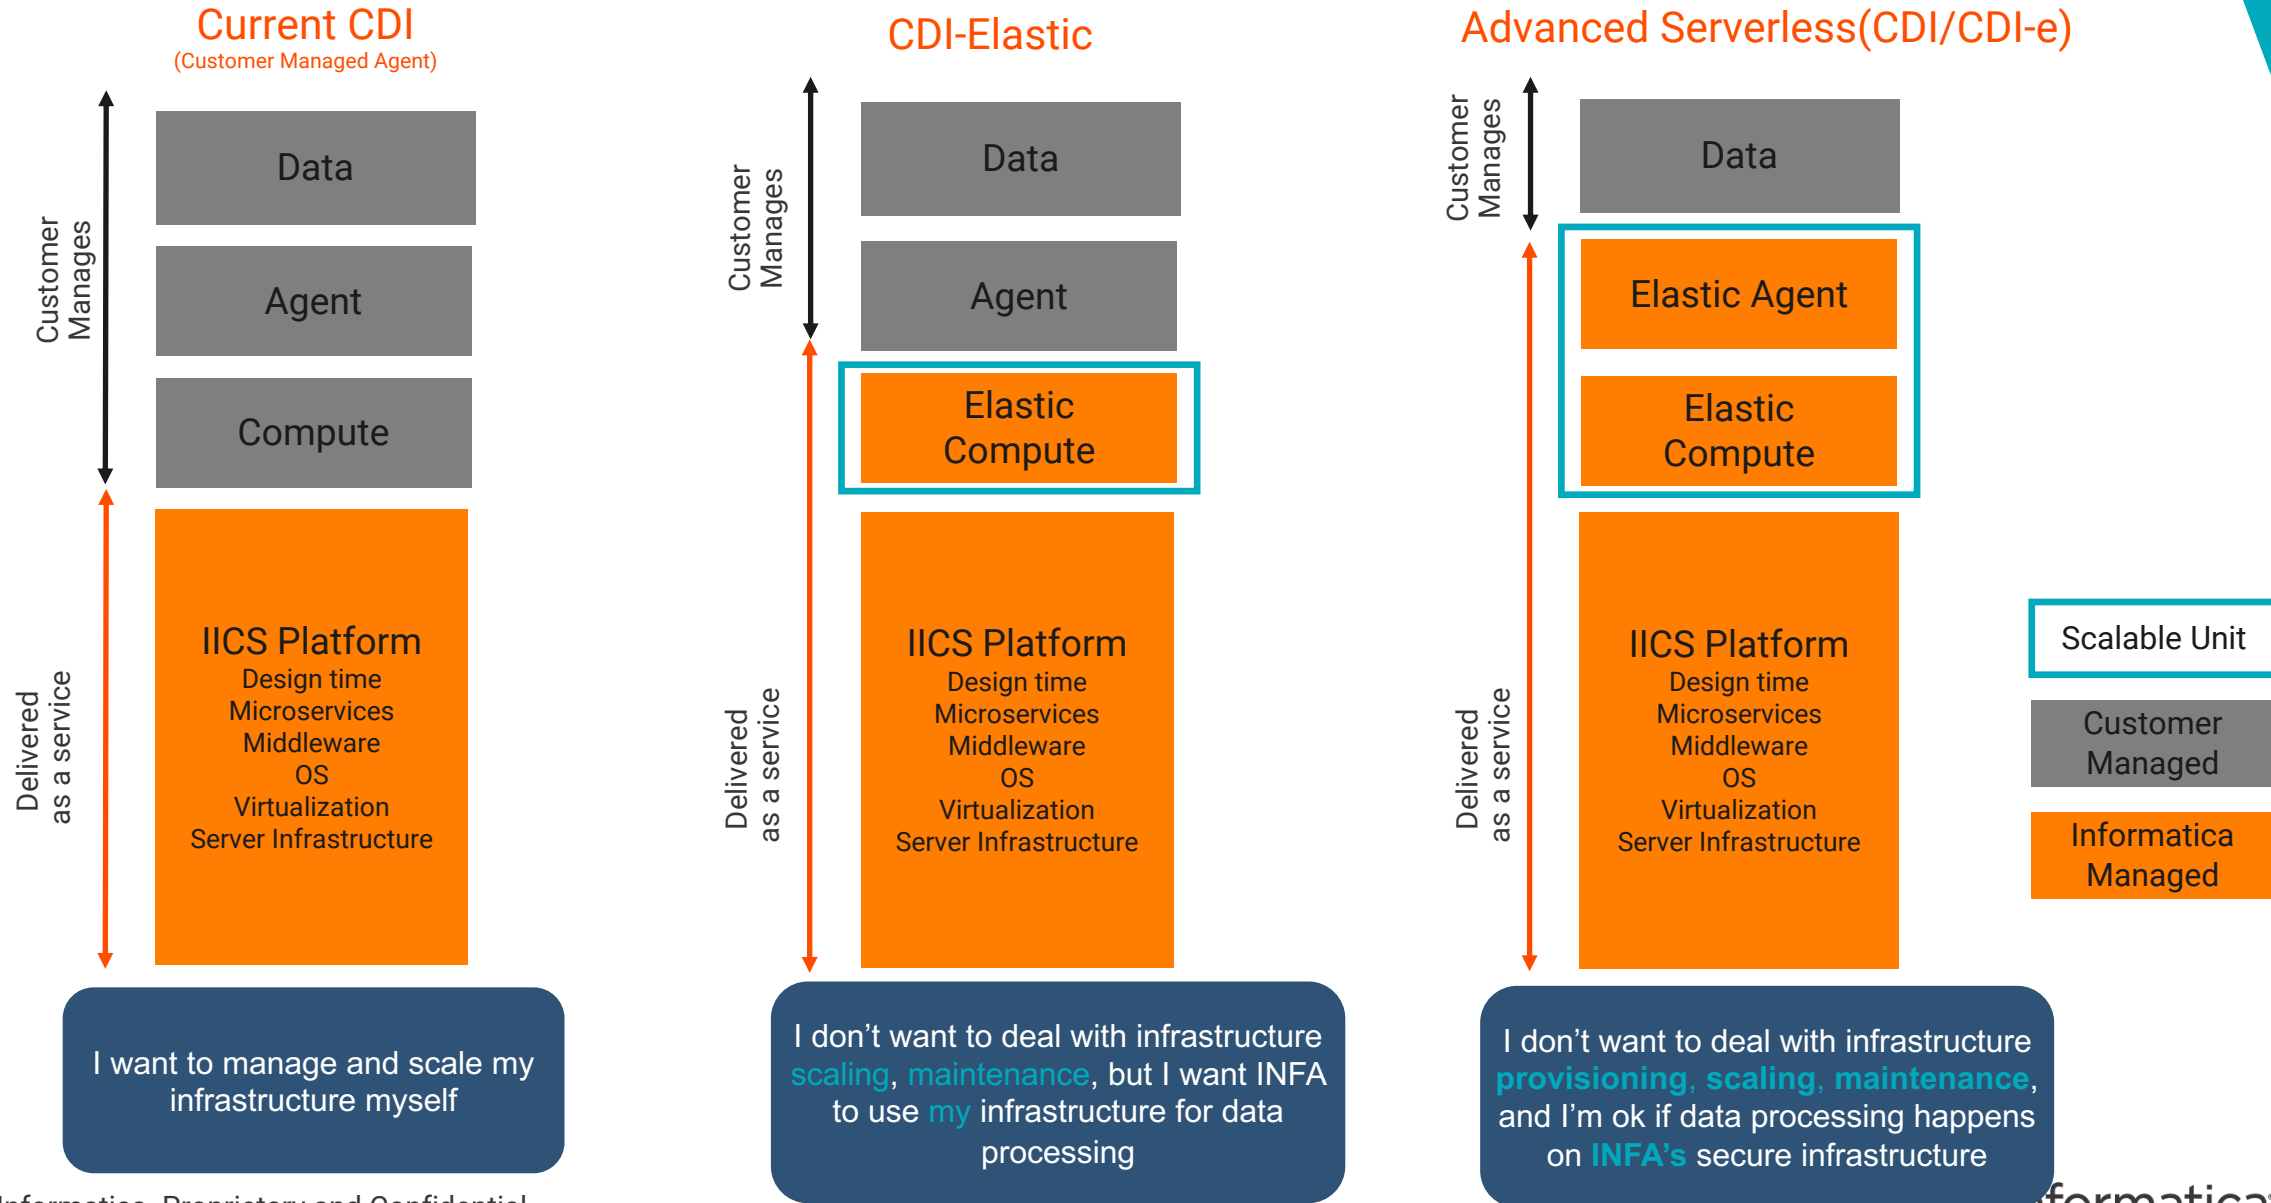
Current CDI
(Customer Managed Agent)

Customer Manages

Data

Agent

Compute

Delivered as a service

IICS Platform
Design time
Microservices
Middleware
OS
Virtualization
Server Infrastructure

I want to manage and scale my infrastructure myself

CDI-Elastic

Customer Manages

Data

Agent

Elastic Compute

Delivered as a service

IICS Platform
Design time
Microservices
Middleware
OS
Virtualization
Server Infrastructure

I don't want to deal with infrastructure scaling, maintenance, but I want INFA to use my infrastructure for data processing

Advanced Serverless(CDI/CDI-e)

Customer Manages

Data

Elastic Agent

Elastic Compute

Delivered as a service

IICS Platform
Design time
Microservices
Middleware
OS
Virtualization
Server Infrastructure

I don't want to deal with infrastructure provisioning, scaling, maintenance, and I'm ok if data processing happens on INFA's secure infrastructure

Scalable Unit

Customer Managed

Informatica Managed

Informatica Proprietary and Confidential

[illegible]formatica